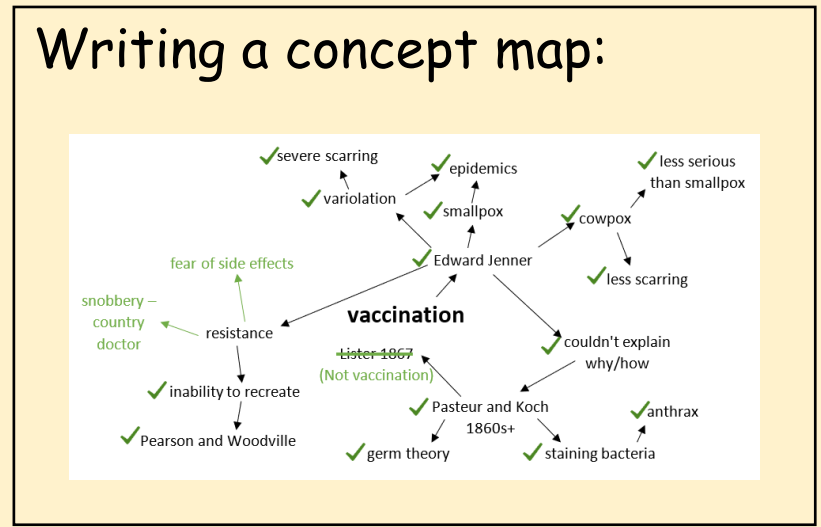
Writing a concept map:

severe scarring

variolation

epidemics

smallpox

less serious than smallpox

cowpox

less scarring

fear of side effects

Edward Jenner

snobbery – country doctor

resistance

vaccination

couldn't explain why/how

~~Lister 1867~~
(Not vaccination)

inability to recreate

Pasteur and Koch 1860s+

anthrax

Pearson and Woodville

germ theory

staining bacteria